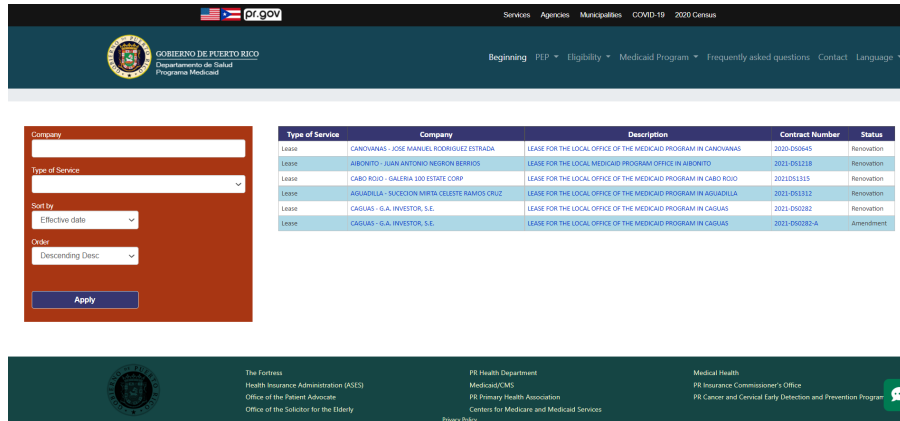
pr.gov

Services Agencies Municipalities COVID-19 2020 Census

GOBIERNO DE PUERTO RICO
Departamento de Salud
Programa Medicaid

Beginning PEP Eligibility Medicaid Program Frequently asked questions Contact Language

Company

Type of Service

Sort by
Effective date

Order
Descending Desc

Apply

| Type of Service | Company | Description | Contract Number | Status |
|---|---|---|---|---|
| Lease | CANOVANAS - JOSE MANUEL RODRIGUEZ ESTRADA | LEASE FOR THE LOCAL OFFICE OF THE MEDICAID PROGRAM IN CANOVANAS | 2020-DS0645 | Renovation |
| Lease | AIBONITO - JUAN ANTONIO NEGRON BERRIOS | LEASE FOR THE LOCAL MEDICAID PROGRAM OFFICE IN AIBONITO | 2021-DS1218 | Renovation |
| Lease | CABO ROJO - GALERIA 100 ESTATE CORP | LEASE FOR THE LOCAL OFFICE OF THE MEDICAID PROGRAM IN CABO ROJO | 2021DS1315 | Renovation |
| Lease | AGUADILLA - SUCECION MIRTA CELESTE RAMOS CRUZ | LEASE FOR THE LOCAL OFFICE OF THE MEDICAID PROGRAM IN AGUADILLA | 2021-DS1312 | Renovation |
| Lease | CAGUAS - G.A. INVESTOR, S.E. | LEASE FOR THE LOCAL OFFICE OF THE MEDICAID PROGRAM IN CAGUAS | 2021-DS0282 | Renovation |
| Lease | CAGUAS - G.A. INVESTOR, S.E. | LEASE FOR THE LOCAL OFFICE OF THE MEDICAID PROGRAM IN CAGUAS | 2021-DS0282-A | Amendment |

The Fortress
Health Insurance Administration (ASES)
Office of the Patient Advocate
Office of the Solicitor for the Elderly

PR Health Department
Medicaid/CMS
PR Primary Health Association
Centers for Medicare and Medicaid Services

Medical Health
PR Insurance Commissioner's Office
PR Cancer and Cervical Early Detection and Prevention Program

Privacy Policy